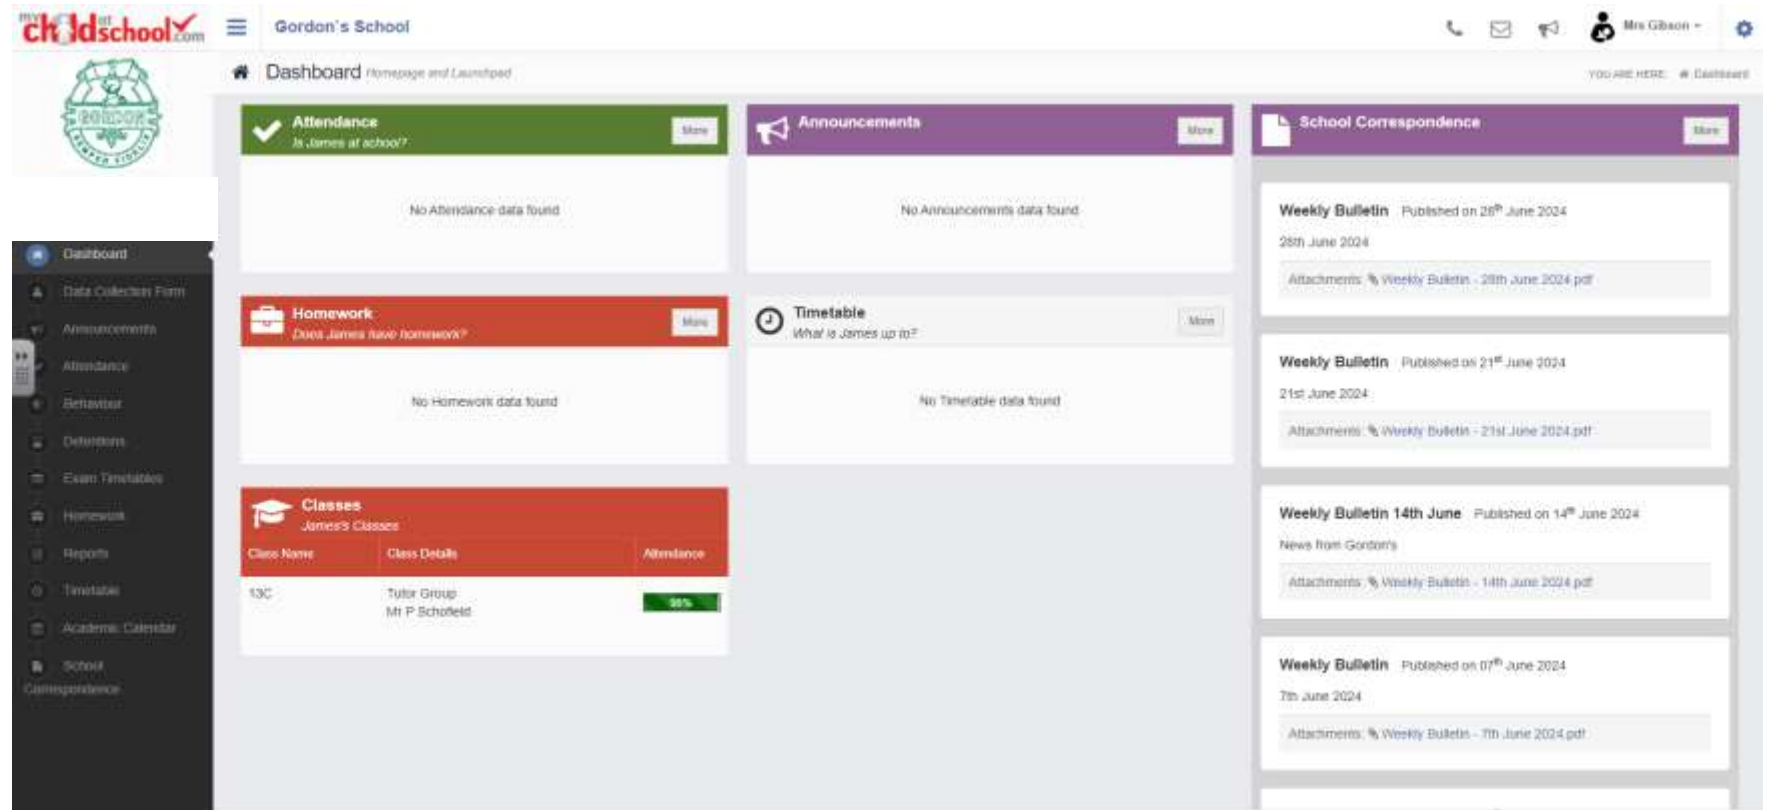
mychildatschool.com

Gordon's School

Mrs Gibson

Dashboard Homepage and Launchpad

YOU ARE HERE: Dashboard

Dashboard
Data Collection Form
Announcements
Attendance
Behaviour
Detentions
Exam Timetables
Homework
Reports
Timetable
Academic Calendar
School Correspondence

Attendance
Is James at school?
More

No Attendance data found

Announcements
More

No Announcements data found

School Correspondence
More

Weekly Bulletin Published on 28th June 2024
28th June 2024
Attachments: Weekly Bulletin - 28th June 2024.pdf

Weekly Bulletin Published on 21st June 2024
21st June 2024
Attachments: Weekly Bulletin - 21st June 2024.pdf

Weekly Bulletin 14th June Published on 14th June 2024
News from Gordon's
Attachments: Weekly Bulletin - 14th June 2024.pdf

Weekly Bulletin Published on 07th June 2024
7th June 2024
Attachments: Weekly Bulletin - 7th June 2024.pdf

Homework
Does James have homework?
More

No Homework data found

Timetable
What is James up to?
More

No Timetable data found

Classes
James's Classes

| Class Name | Class Details | Attendance |
|---|---|---|
| 13C | Tutor Group Mr P Schofield | 95% |